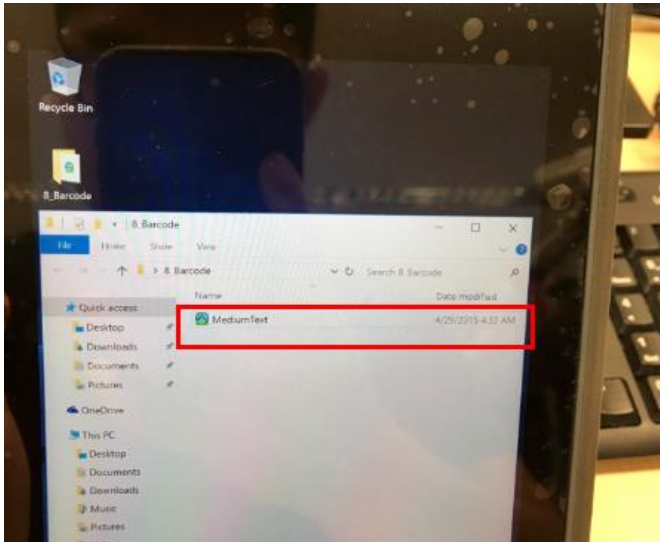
Recycle Bin

8_Barcode

8_Barcode

File Home Share View

> 8_Barcode

Search 8_Barcode

Quick access
Desktop
Downloads
Documents
Pictures
OneDrive
This PC
Desktop
Documents
Downloads
Music
Pictures

Name
Date modified

MediumText
4/29/2015 4:33 AM